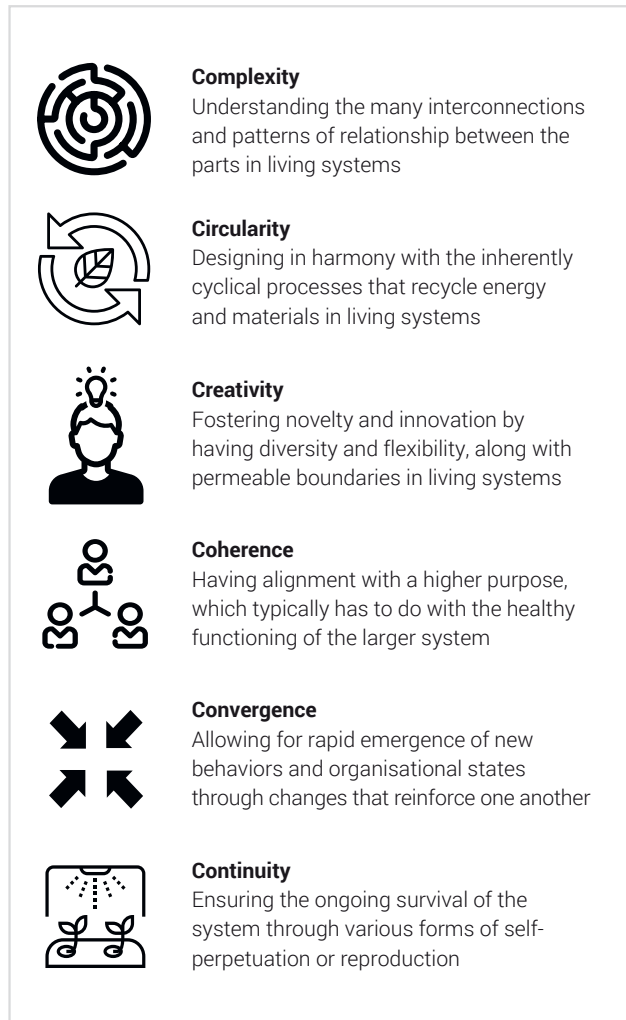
**Complexity**
Understanding the many interconnections and patterns of relationship between the parts in living systems

**Circularity**
Designing in harmony with the inherently cyclical processes that recycle energy and materials in living systems

**Creativity**
Fostering novelty and innovation by having diversity and flexibility, along with permeable boundaries in living systems

**Coherence**
Having alignment with a higher purpose, which typically has to do with the healthy functioning of the larger system

**Convergence**
Allowing for rapid emergence of new behaviors and organisational states through changes that reinforce one another

**Continuity**
Ensuring the ongoing survival of the system through various forms of self-perpetuation or reproduction